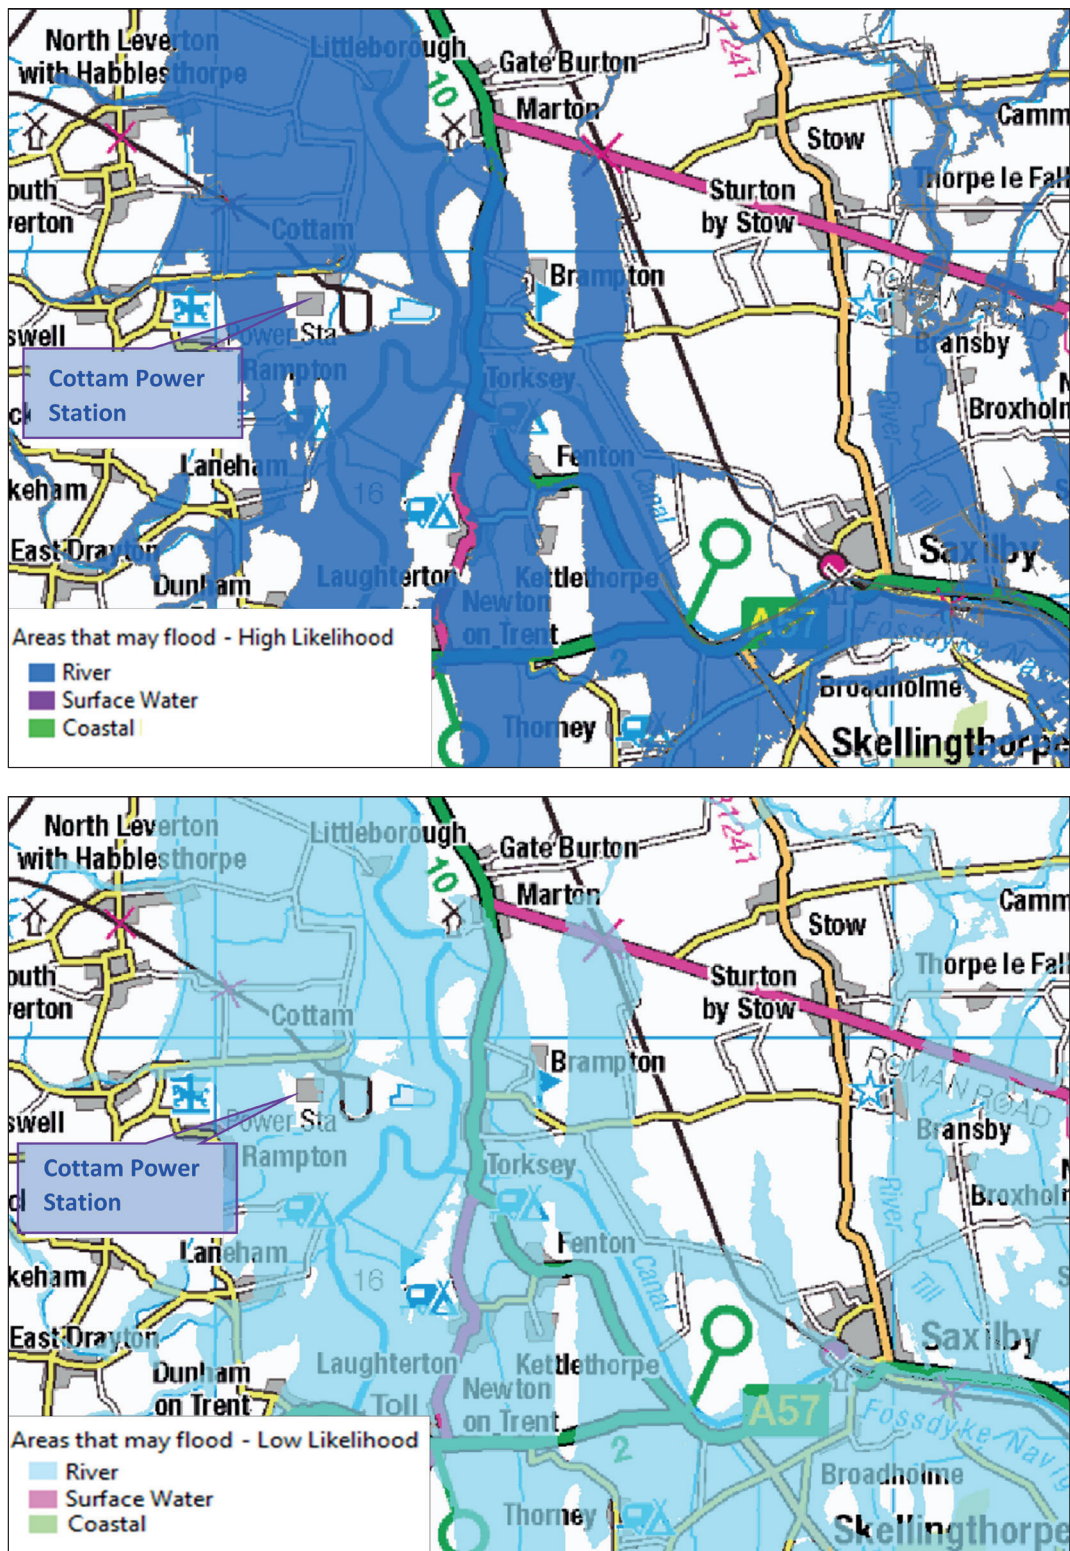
North Leverton with Habblesthorpe
Littleborough
Gate Burton
Marton
Stow
Camm
Thorpe le Fall
outh
erton
Cottam
Sturton by Stow
Brampton
swell
Power Sta
Cottam Power Station
Rampton
Torksey
Bransby
Broxholn
Laneham
Fenton
Canal
River
Till
keham
16
East Drayton
Dunham
Laughterton
Kettlethorpe
Newton on Trent
Saxilby
A57
Fossdyke
Broadholme
Thorney
Skellingthorpe
10
A1241
2
Areas that may flood - High Likelihood
River
Surface Water
Coastal

North Leverton with Habblesthorpe
Littleborough
Gate Burton
Marton
Stow
Camm
Thorpe le Fall
outh
erton
Cottam
Sturton by Stow
Brampton
ROMAN ROAD
swell
Power Sta
Bransby
Cottam Power Station
Rampton
Torksey
Broxholn
Laneham
Fenton
Canal
River
Till
keham
16
East Drayton
Saxilby
Dunham on Trent
Laughterton
Kettlethorpe
Toll
Newton on Trent
A57
Fossdyke Navig
2
Broadholme
Thorney
Skellingthorpe
10
A1241
Areas that may flood - Low Likelihood
River
Surface Water
Coastal